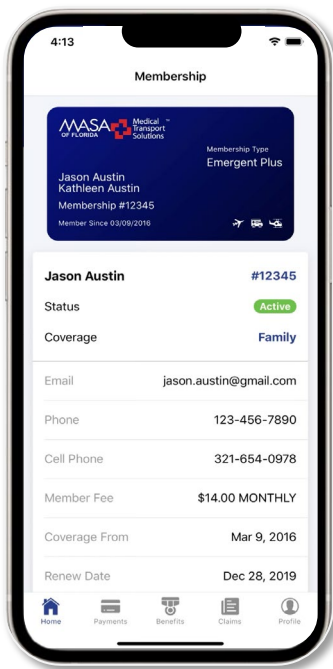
4:13

Membership

MASA OF FLORIDA Medical Transport Solutions

Membership Type
Emergent Plus

Jason Austin
Kathleen Austin
Membership #12345

Member Since 03/09/2016

Jason Austin #12345

Status Active

Coverage Family

Email jason.austin@gmail.com

Phone 123-456-7890

Cell Phone 321-654-0978

Member Fee $14.00 MONTHLY

Coverage From Mar 9, 2016

Renew Date Dec 28, 2019

Home Payments Benefits Claims Profile